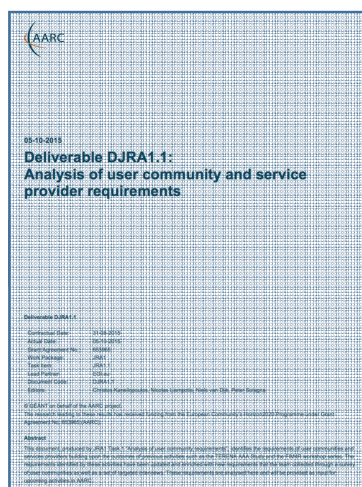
AARC

05-10-2015

Deliverable DJRA1.1:
Analysis of user community and service provider requirements

Deliverable DJRA1.1

| | |
|---|---|
| Contractual Date: | 31-08-2015 |
| Actual Date: | 05-10-2015 |
| Grant Agreement No.: | 653965 |
| Work Package: | JRA1 |
| Task Item: | JRA1.1 |
| Lead Partner: | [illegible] |
| Document Code: | DJRA1.1 |
| Authors: | Christos Kanellopoulos, Nicolas Liampotis, Niels van Dijk, Peter Solagna |

© GEANT on behalf of the AARC project.
The research leading to these results has received funding from the European Community's Horizon2020 Programme under Grant Agreement No. 653965 (AARC).

Abstract

This document, produced by JRA1 Task 1 "Analysis of user community requirements", identifies the requirements of user communities and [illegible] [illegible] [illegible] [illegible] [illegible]